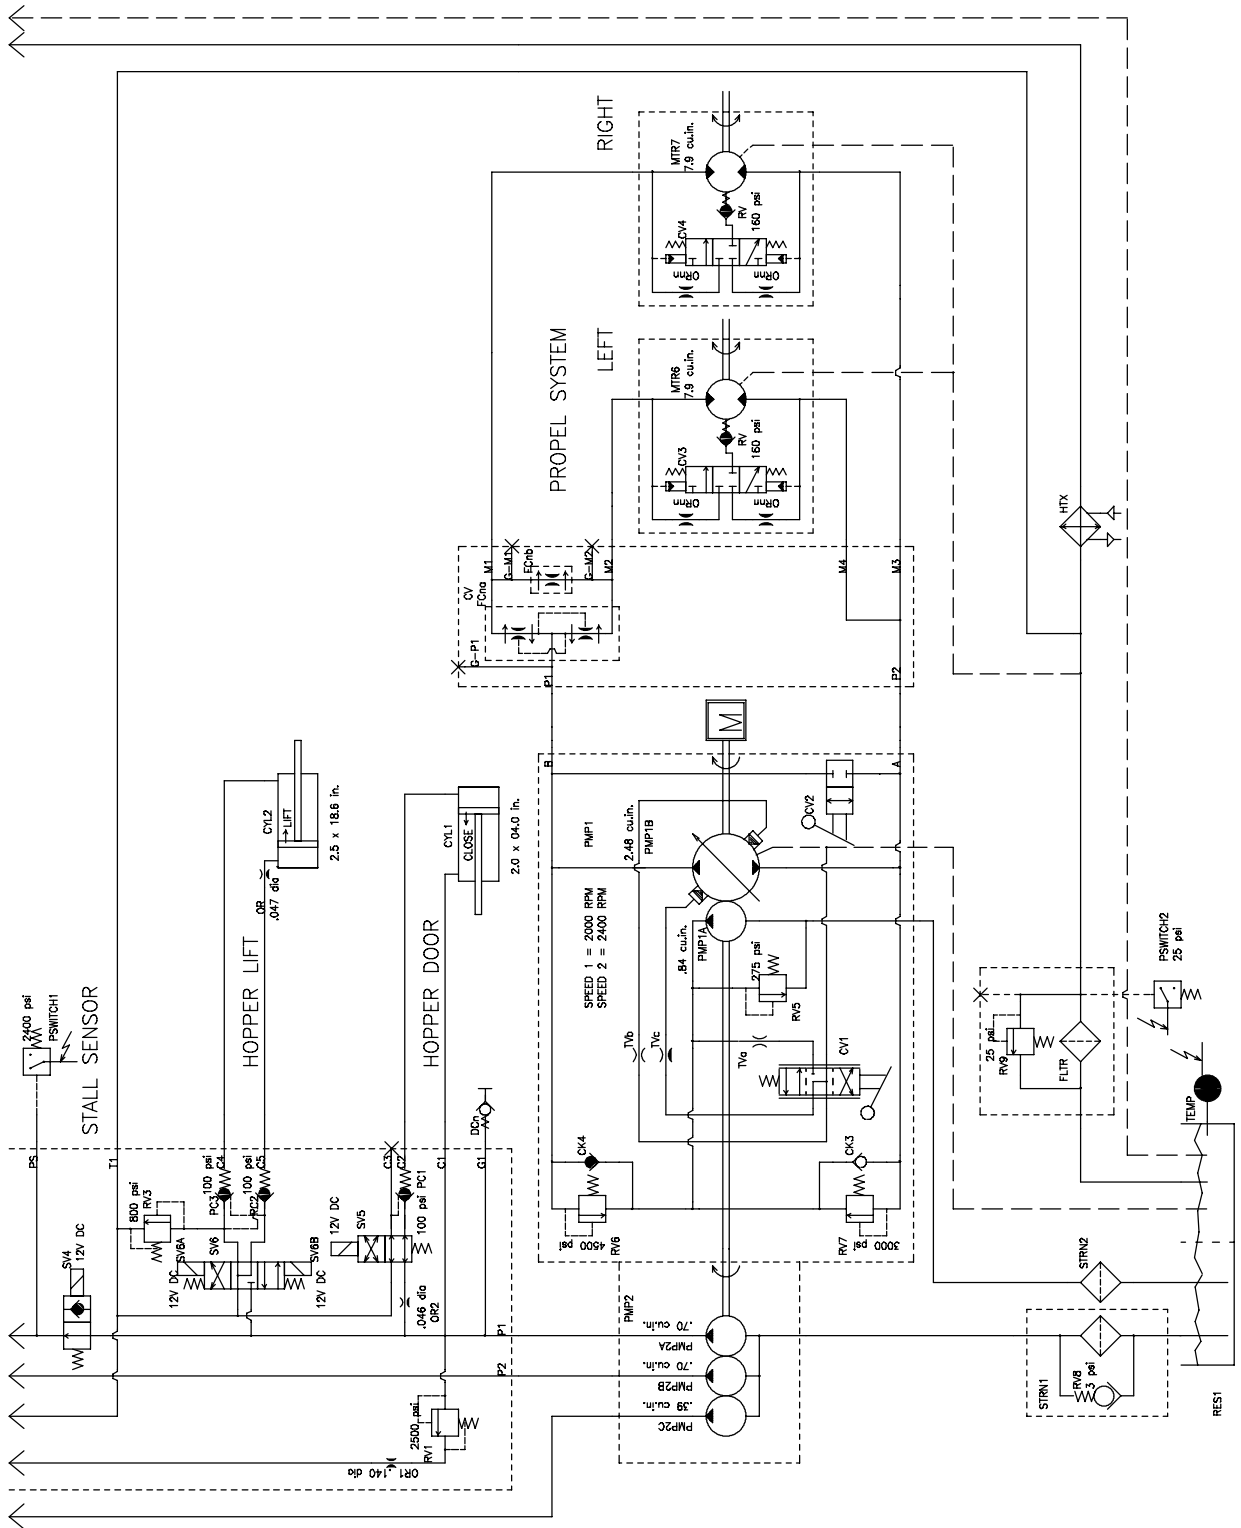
RIGHT
MTR7
7.9 cu.in.
RV
160 psi
CV4
ORnn
ORnn
PROPEL SYSTEM
LEFT
MTR6
7.9 cu.in.
RV
160 psi
CV3
ORnn
ORnn
HTX
CV
FCna
M1
G-M1
FCnb
G-M2
M2
M4
M3
G-P1
P1
P2
M
B
A
PMP1
2.48 cu.in.
PMP1B
CV2
CYL2
LIFT
2.5 x 18.6 in.
OR
.047 dia
CYL1
CLOSE
2.0 x 04.0 in.
SPEED 1 = 2000 RPM
SPEED 2 = 2400 RPM
.84 cu.in.
PMP1A
275 psi
RV5
PSWITCH2
25 psi
HOPPER LIFT
HOPPER DOOR
STALL SENSOR
2400 psi
PSWITCH1
TVb
TVc
TVa
CV1
25 psi
RV9
FLTR
TEMP
DCn
PS
T1
PC3
100 psi
C4
100 psi
C5
PC2
C3
C2
PC1
100 psi
C1
G1
CK4
CK3
800 psi
RV3
SV6A
SV6
SV6B
12V DC
12V DC
12V DC
SV5
100 psi
RV6
4500 psi
RV7
3000 psi
STRN2
SV4
12V DC
.046 dia
OR2
P1
P2
PMP2
.70 cu.in.
PMP2A
.70 cu.in.
PMP2B
.39 cu.in.
PMP2C
STRN1
RV8
3 psi
RES1
2500 psi
RV1
OR1 .140 dia